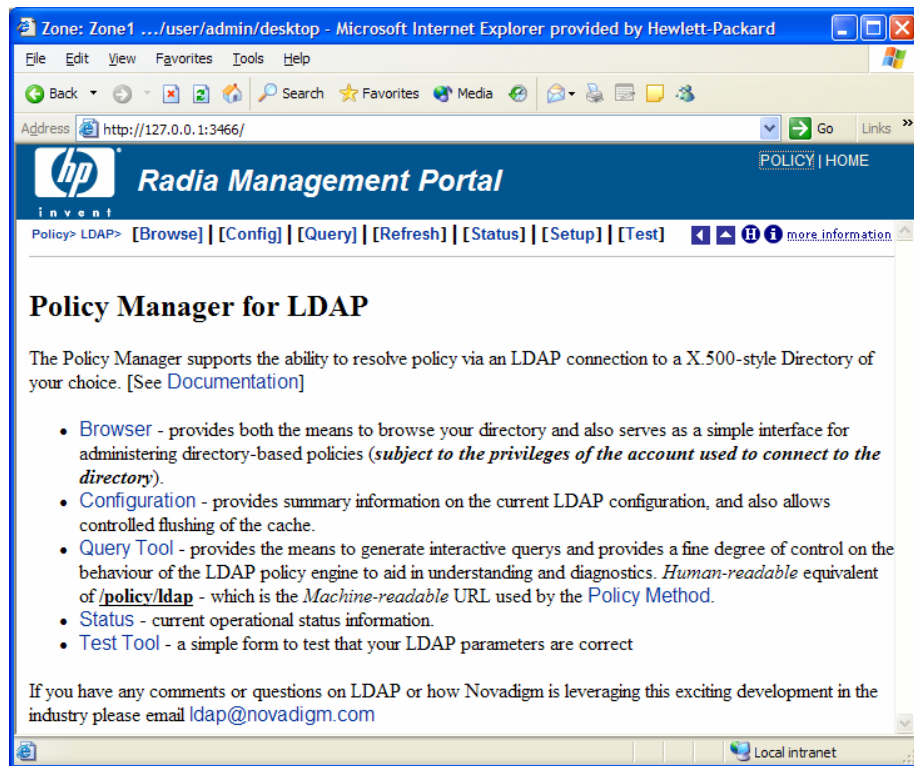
Zone: Zone1 .../user/admin/desktop - Microsoft Internet Explorer provided by Hewlett-Packard

File Edit View Favorites Tools Help

Back Search Favorites Media

Address http://127.0.0.1:3466/ Go Links »

hp invent

Radia Management Portal

POLICY | HOME

Policy> LDAP> [Browse] | [Config] | [Query] | [Refresh] | [Status] | [Setup] | [Test] more information

Policy Manager for LDAP

The Policy Manager supports the ability to resolve policy via an LDAP connection to a X.500-style Directory of your choice. [See Documentation]

- Browser - provides both the means to browse your directory and also serves as a simple interface for administering directory-based policies (*subject to the privileges of the account used to connect to the directory*).
- Configuration - provides summary information on the current LDAP configuration, and also allows controlled flushing of the cache.
- Query Tool - provides the means to generate interactive querys and provides a fine degree of control on the behaviour of the LDAP policy engine to aid in understanding and diagnostics. *Human-readable* equivalent of **/policy/ldap** - which is the *Machine-readable* URL used by the Policy Method.
- Status - current operational status information.
- Test Tool - a simple form to test that your LDAP parameters are correct

If you have any comments or questions on LDAP or how Novadigm is leveraging this exciting development in the industry please email ldap@novadigm.com

Local intranet